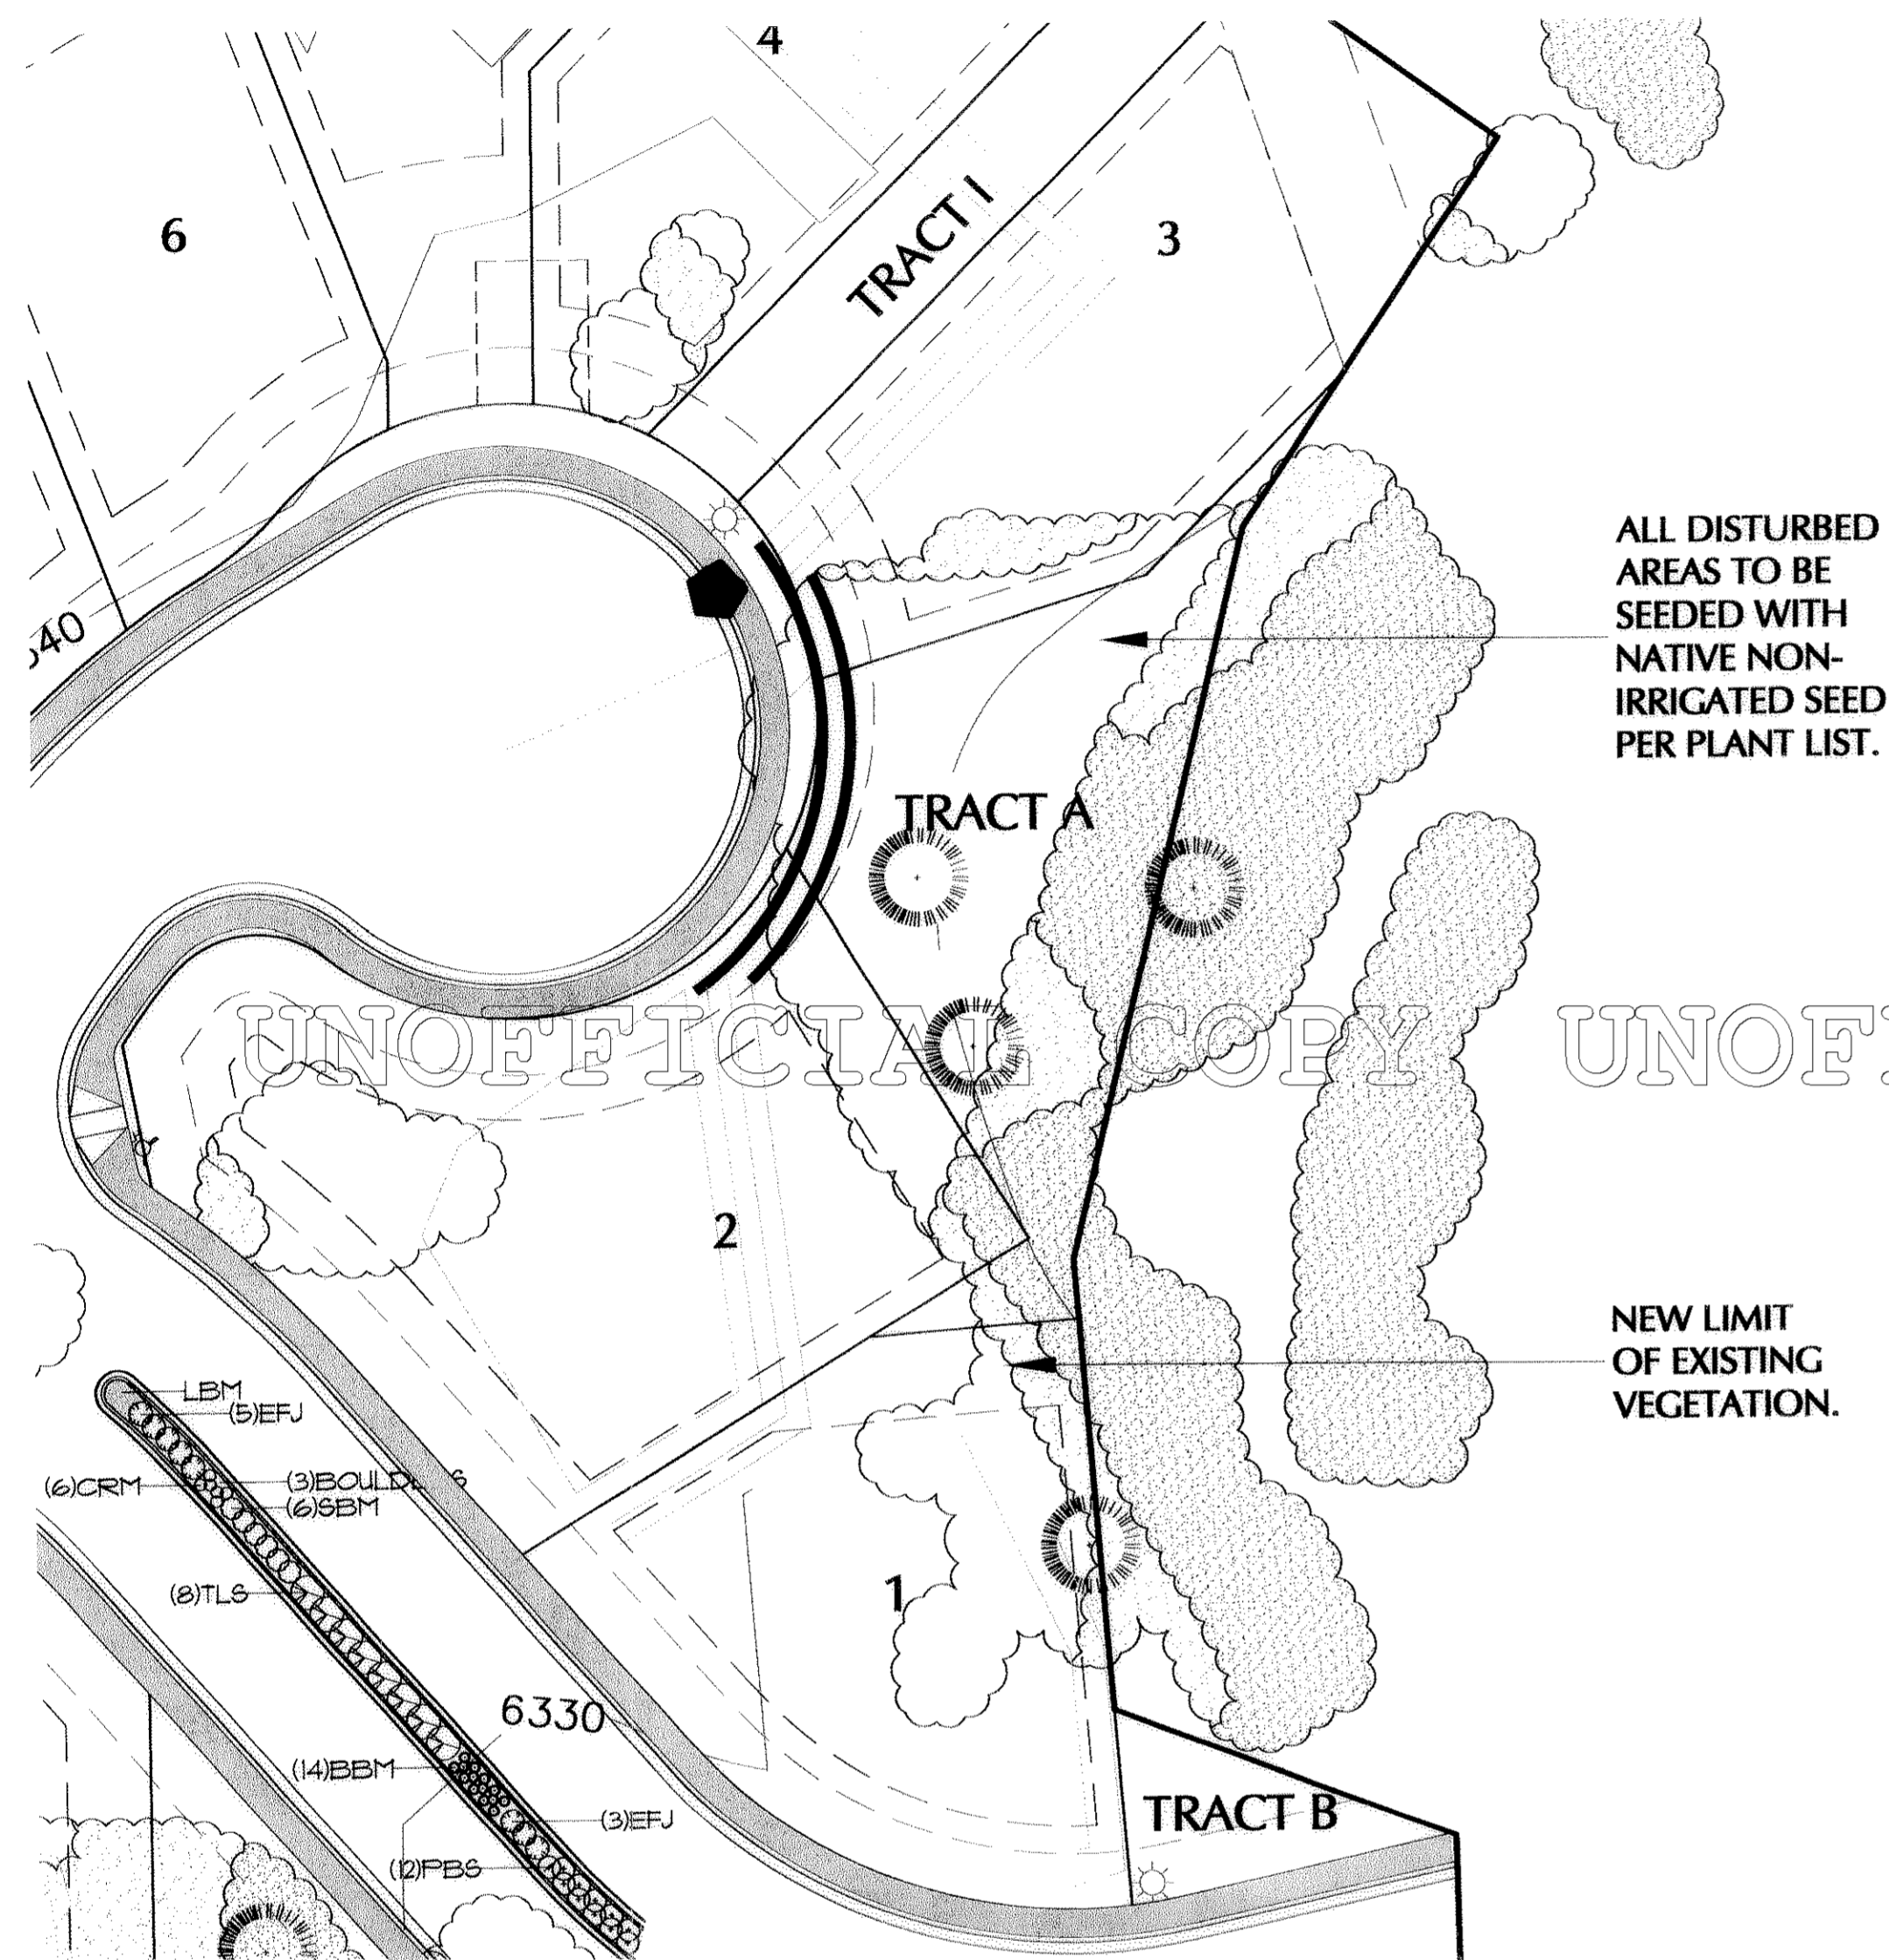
4

6

TRACT I

3

ALL DISTURBED AREAS TO BE SEEDED WITH NATIVE NON-IRRIGATED SEED PER PLANT LIST.

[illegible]40

TRACT A

UNOFFICIAL COPY UNOF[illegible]

2

NEW LIMIT OF EXISTING VEGETATION.

LBM
(5)EFJ
(6)CRM
(3)BOULD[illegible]S
(6)SBM
(8)TLS
1
6330
(14)BBM
(3)EFJ
(12)PBS
TRACT B